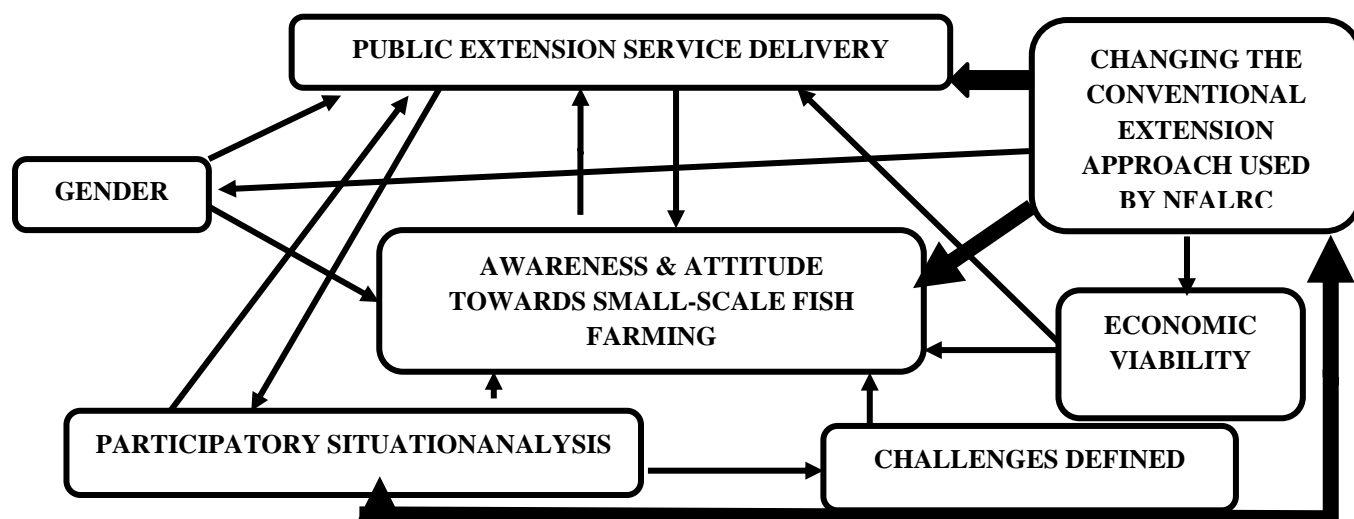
PUBLIC EXTENSION SERVICE DELIVERY

CHANGING THE CONVENTIONAL EXTENSION APPROACH USED BY NFALRC

GENDER

AWARENESS & ATTITUDE TOWARDS SMALL-SCALE FISH FARMING

ECONOMIC VIABILITY

PARTICIPATORY SITUATIONANALYSIS

CHALLENGES DEFINED